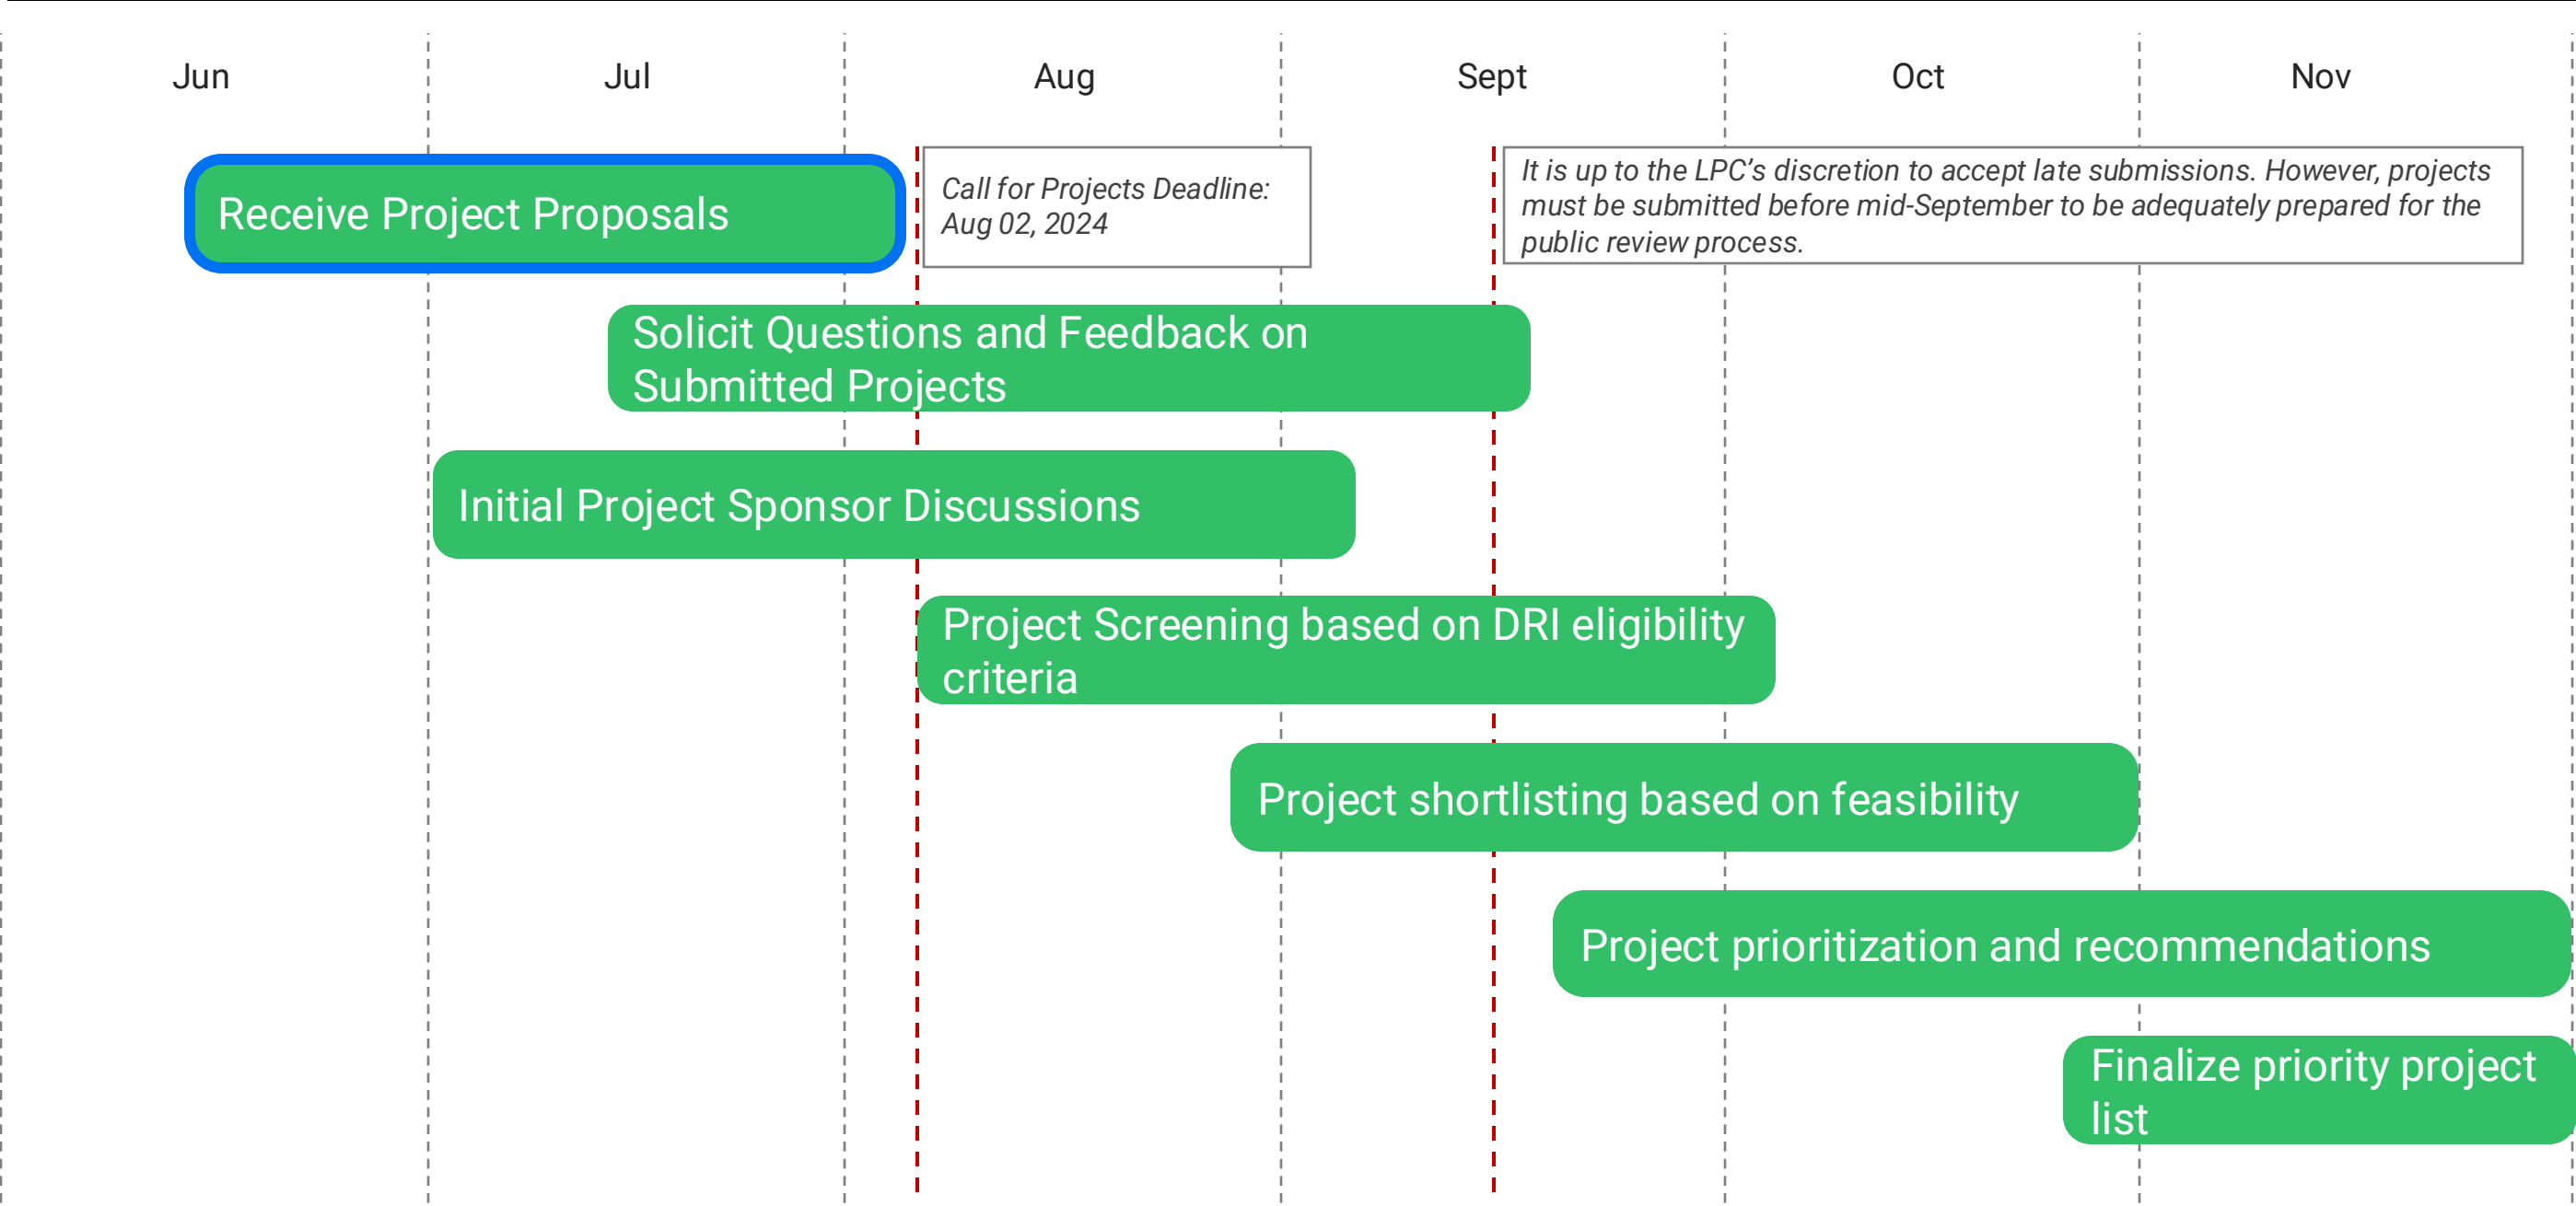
Jun Jul Aug Sept Oct Nov

Receive Project Proposals

Call for Projects Deadline: Aug 02, 2024

It is up to the LPC's discretion to accept late submissions. However, projects must be submitted before mid-September to be adequately prepared for the public review process.

Solicit Questions and Feedback on Submitted Projects

Initial Project Sponsor Discussions

Project Screening based on DRI eligibility criteria

Project shortlisting based on feasibility

Project prioritization and recommendations

Finalize priority project list